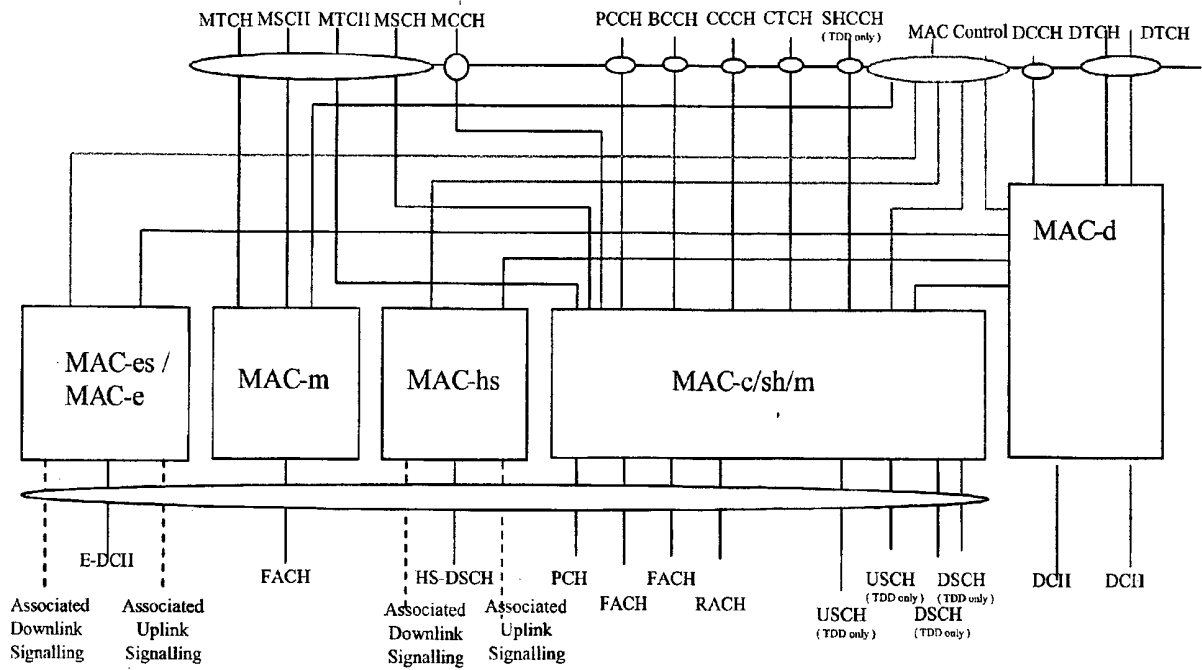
MTCH MSCH MTCH MSCH MCCH

PCCH BCCH CCCH CTCH SHCCH (TDD only)

MAC Control DCCH DTCH DTCH

MAC-d

MAC-es / MAC-e

MAC-m

MAC-hs

MAC-c/sh/m

E-DCH

Associated Downlink Signalling

Associated Uplink Signalling

FACH

HS-DSCH

Associated Downlink Signalling

Associated Uplink Signalling

PCH

FACH

FACH

RACH

USCH (TDD only)

USCH (TDD only)

DSCH (TDD only)

DSCH (TDD only)

DCH

DCH